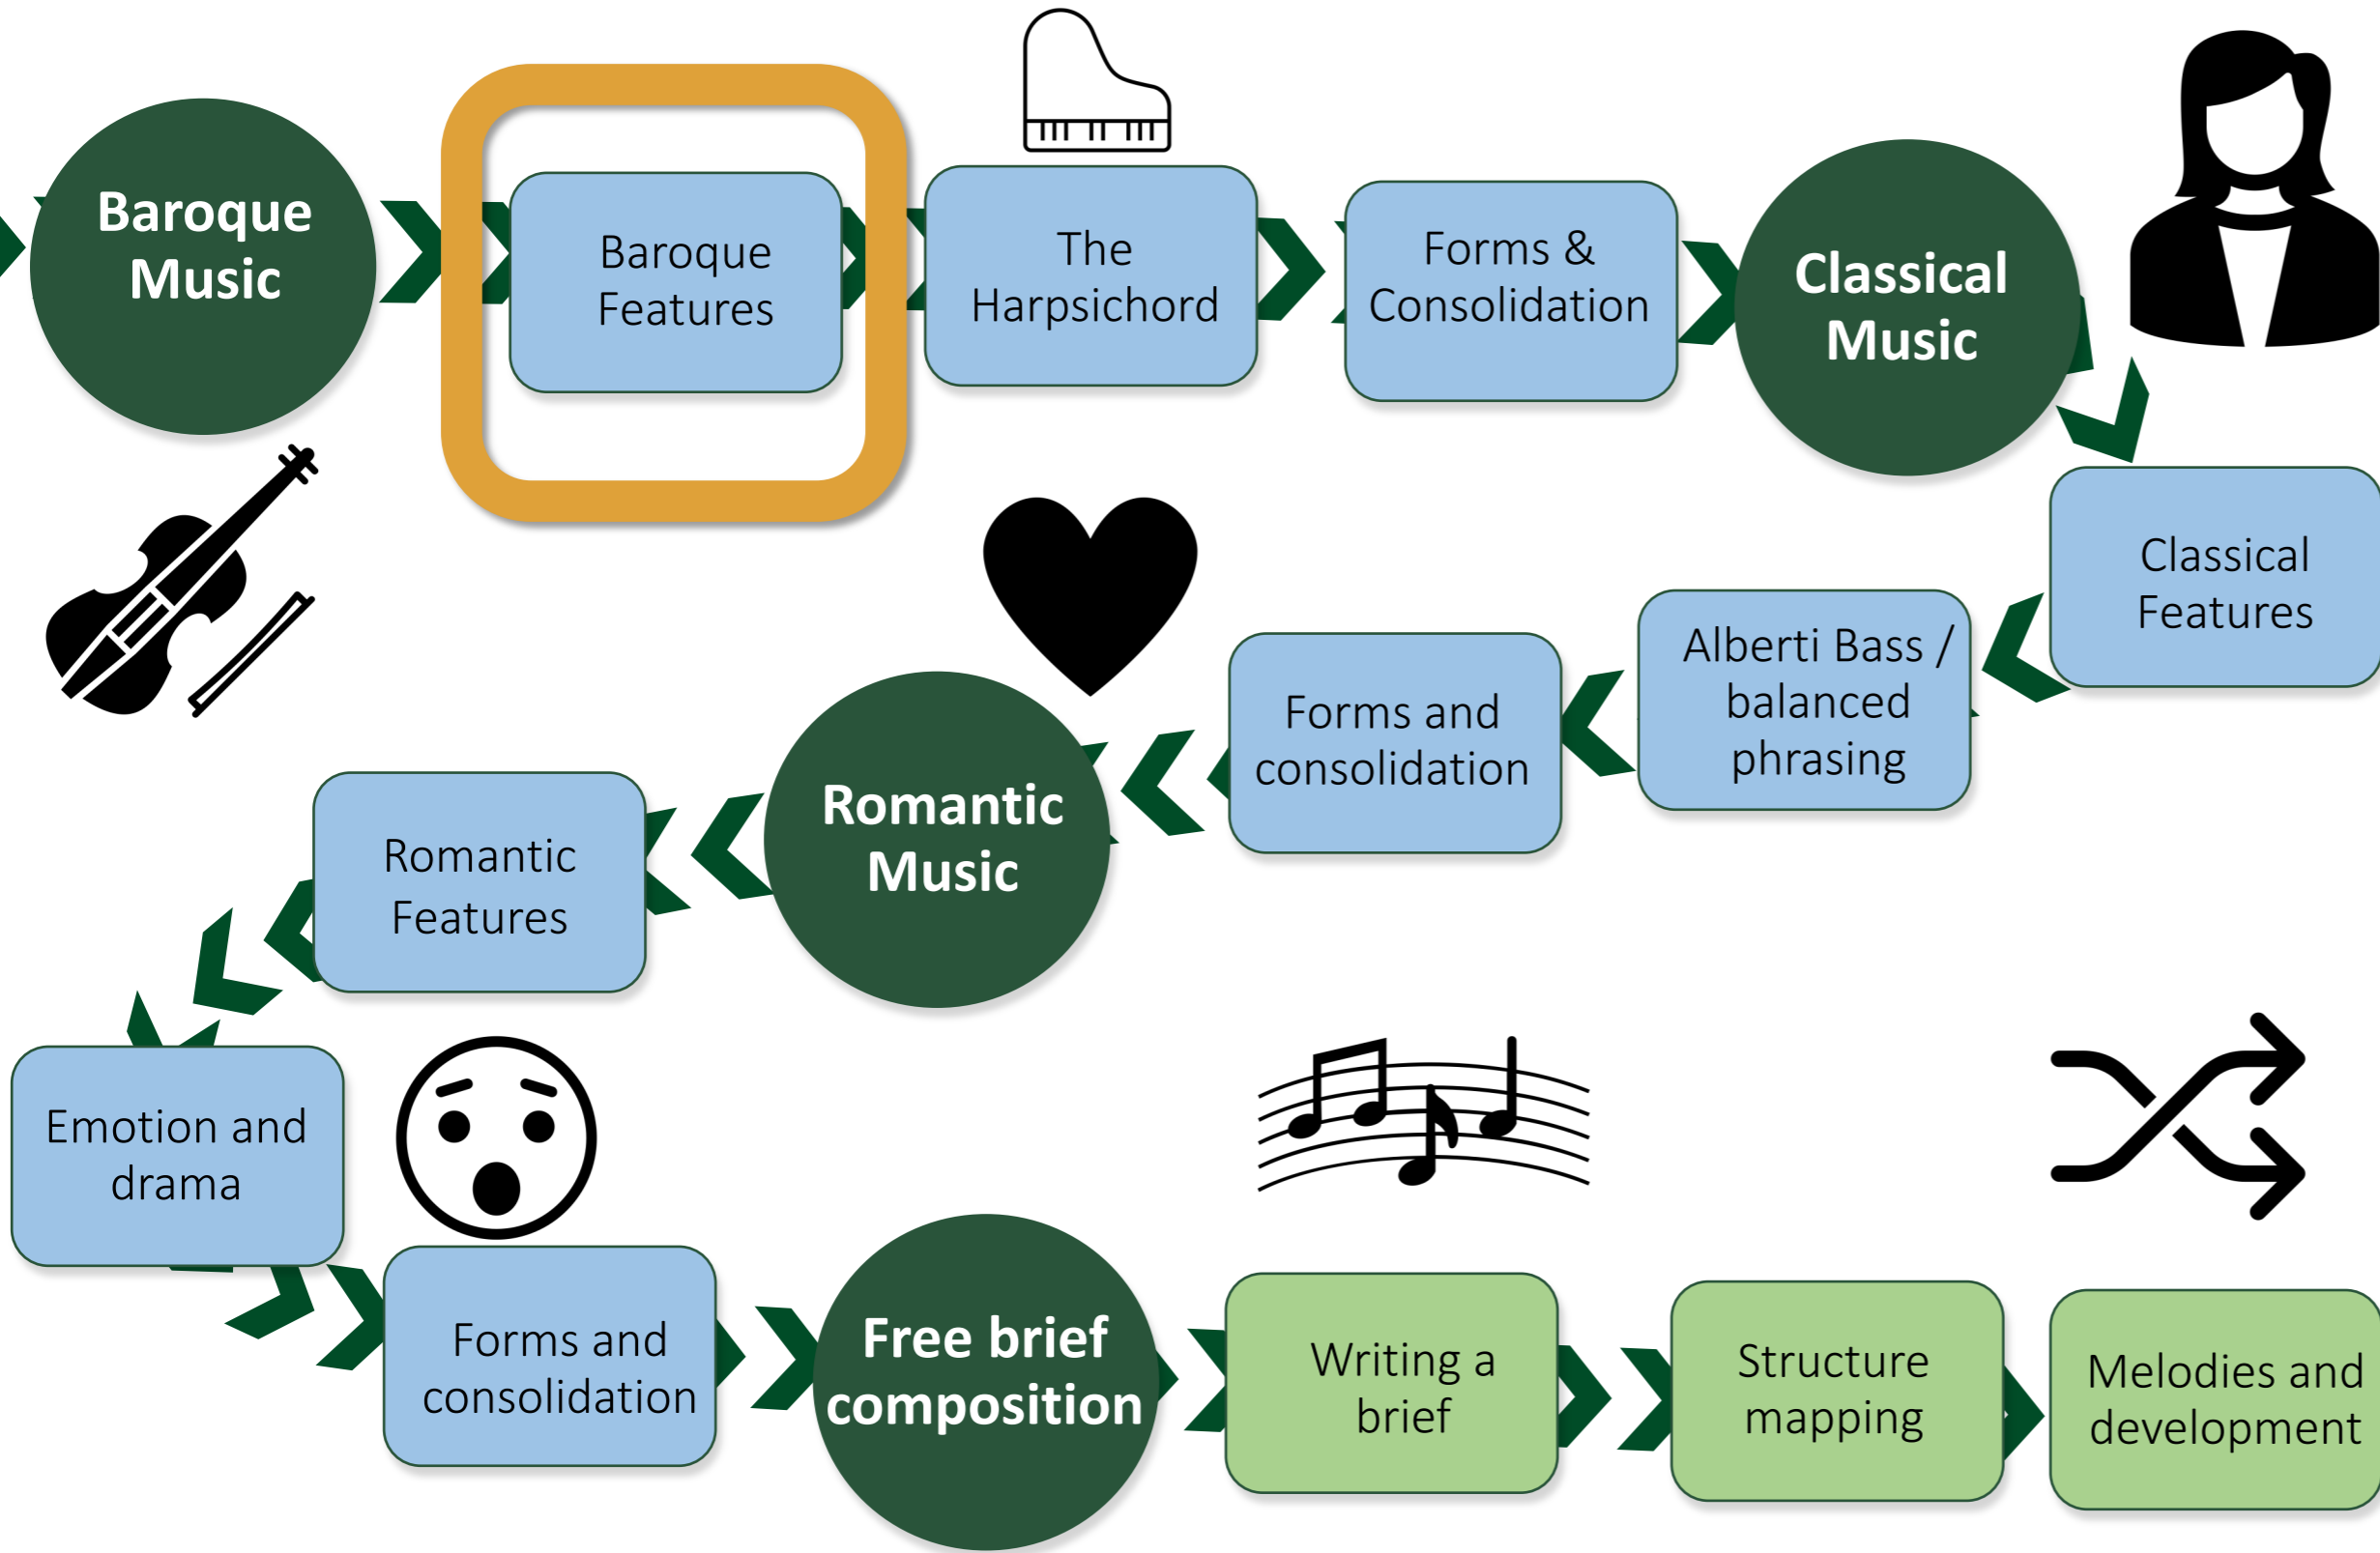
Baroque Music

Baroque Features

The Harpsichord

Forms & Consolidation

Classical Music

Classical Features

Alberti Bass / balanced phrasing

Forms and consolidation

Romantic Music

Romantic Features

Emotion and drama

Forms and consolidation

Free brief composition

Writing a brief

Structure mapping

Melodies and development